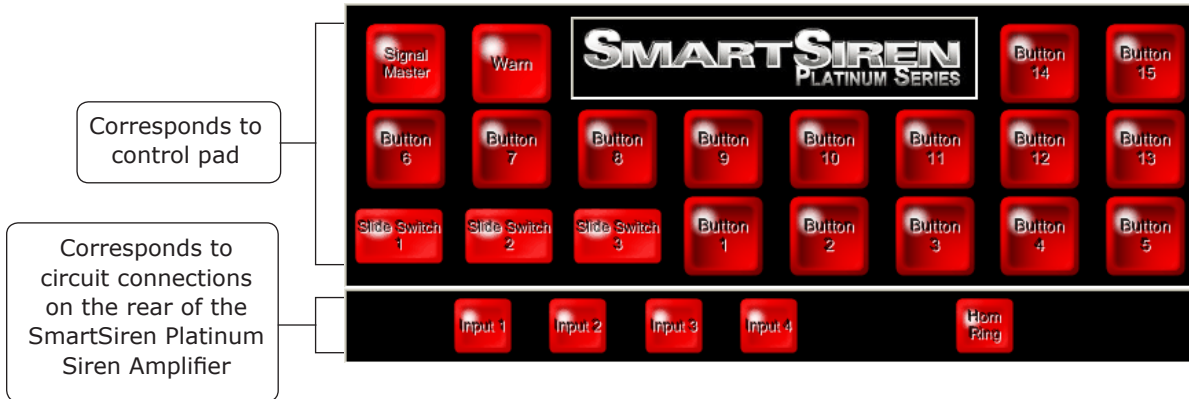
Corresponds to control pad

Corresponds to circuit connections on the rear of the SmartSiren Platinum Siren Amplifier

Signal Master

Warn

SMARTSIREN PLATINUM SERIES

Button 14

Button 15

Button 6

Button 7

Button 8

Button 9

Button 10

Button 11

Button 12

Button 13

Slide Switch 1

Slide Switch 2

Slide Switch 3

Button 1

Button 2

Button 3

Button 4

Button 5

Input 1

Input 2

Input 3

Input 4

Horn Ring